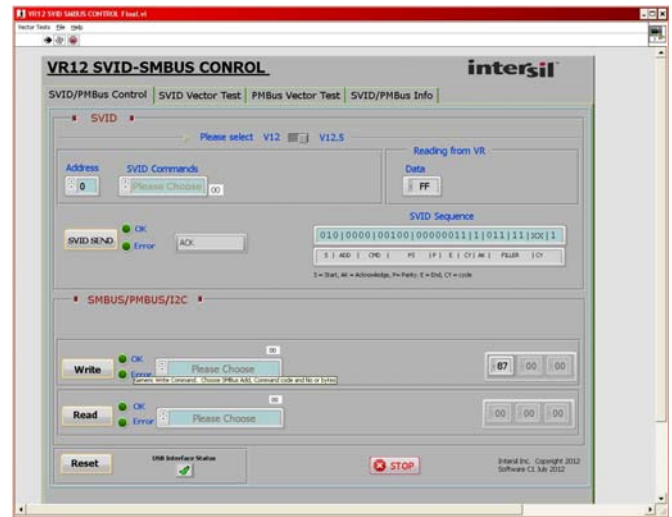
VR12 SVID SMBUS CONTROL Float.vi
Vector Tests File Help

VR12 SVID-SMBUS CONROL
intersil

SVID/PMBus Control | SVID Vector Test | PMBus Vector Test | SVID/PMBus Info

SVID

Please select V12 V12.5

Address
0
SVID Commands
Please Choose
00

Reading from VR
Data
FF

SVID SEND
OK
Error
ACK

SVID Sequence
010|0000|00100|00000011|1|011|11|xx|1
S | ADD | CMD | PI | P | E | CY | AK | FILLER | CY
S = Start, AK = Acknowledge, P= Parity, E = End, CY = cycle

SMBUS/PMBUS/I2C

00
Write
OK
Error
Please Choose
Generic Write Command. Choose PMBus Add, Command code and No or bytes
B7 00 00

00
Read
OK
Error
Please Choose
00 00 00

Reset
USB Interface Status

STOP

Intersil Inc. Copyright 2012
Software C1 July 2012